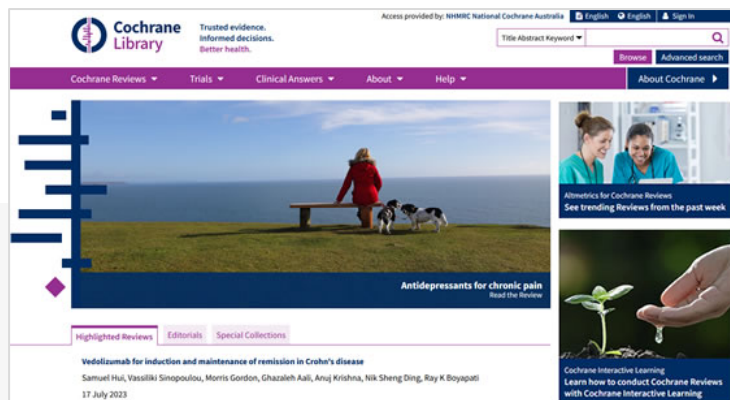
Cochrane Library

Trusted evidence. Informed decisions. Better health.

Access provided by: NHMRC National Cochrane Australia

English English Sign In

Title Abstract Keyword

Browse Advanced search

Cochrane Reviews Trials Clinical Answers About Help About Cochrane

Antidepressants for chronic pain
Read the Review

Altmetrics for Cochrane Reviews
See trending Reviews from the past week

Cochrane Interactive Learning
Learn how to conduct Cochrane Reviews with Cochrane Interactive Learning

Highlighted Reviews Editorials Special Collections

Vedolizumab for induction and maintenance of remission in Crohn's disease

Samuel Hui, Vassiliki Sinopoulou, Morris Gordon, Ghazaleh Aali, Anuj Krishna, Nik Sheng Ding, Ray K Boyapati

17 July 2023